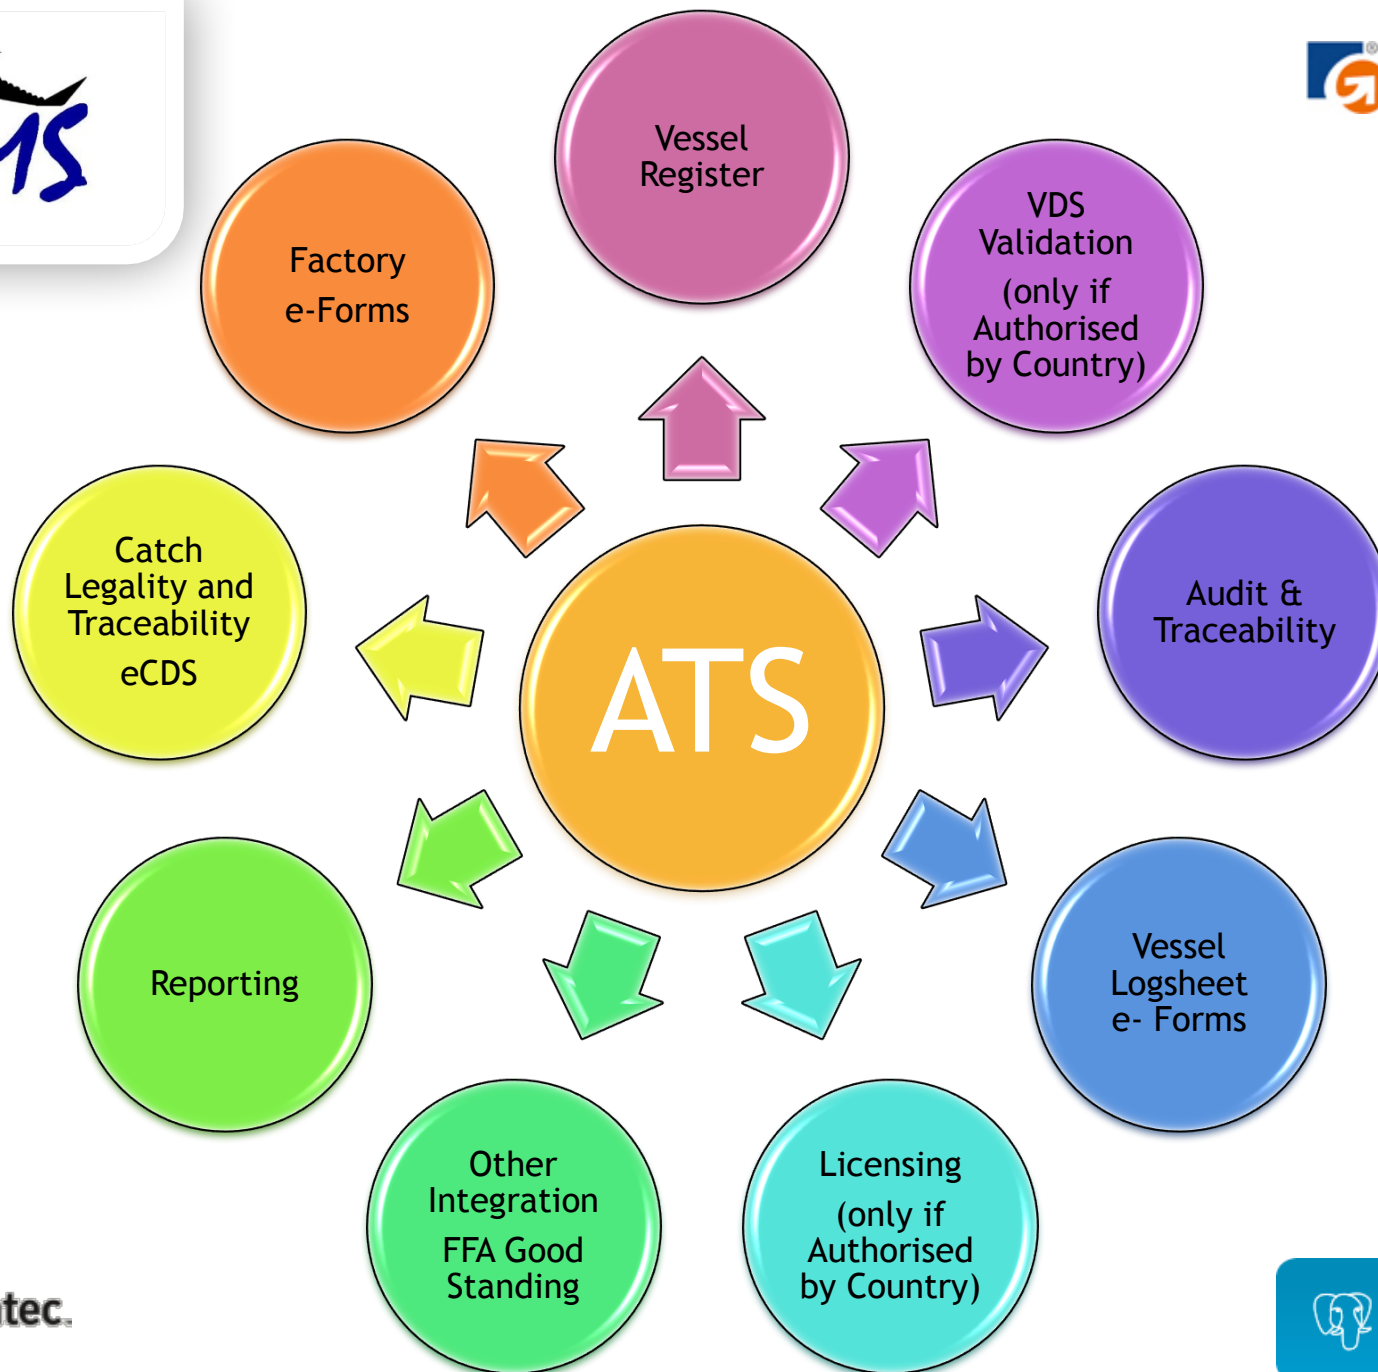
ꟷS

Vessel Register

VDS Validation

(only if Authorised by Country)

Factory

e-Forms

Catch Legality and Traceability

eCDS

ATS

Audit & Traceability

Reporting

Vessel Logsheet e- Forms

Other Integration

FFA Good Standing

Licensing

(only if Authorised by Country)

tec.